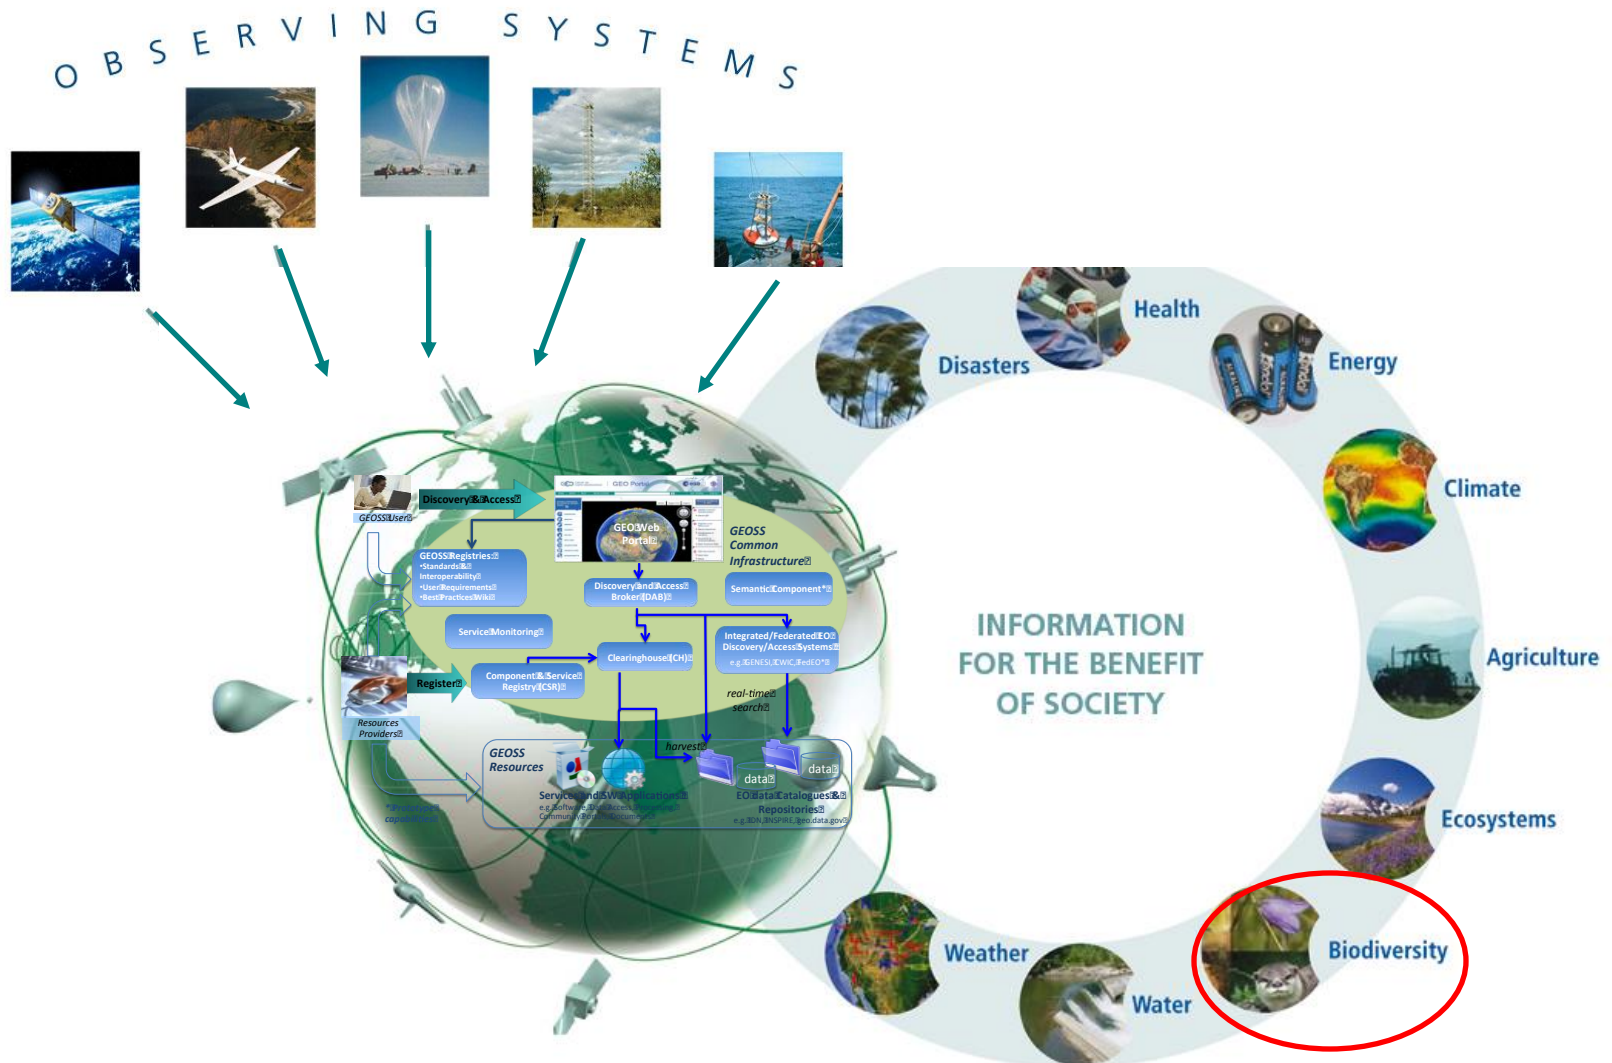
OBSERVING SYSTEMS

GEOSS User
Discovery & Access
GEO Portal
GEO Web Portal
GEOSS Common Infrastructure
GEOSS Registries
•Standards &
Interoperability
•User Requirements
•Best Practices Wiki
Discovery and Access Broker (DAB)
Semantic Component*
Service Monitoring
Integrated/Federated EO
Discovery/Access Systems
e.g. GENESI, CWIC, FedEO*
Clearinghouse (CH)
Register
Component & Service Registry (CSR)
real-time search
Resources Providers
harvest
GEOSS Resources
data
data
Services and SW Applications
e.g. Software, Data Access, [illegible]
Community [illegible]
EO Data Catalogues & Repositories
e.g. IDN, INSPIRE, geo.data.gov
*Prototype capabilities

Disasters
Health
Energy
Climate
Agriculture
Ecosystems
Biodiversity
Water
Weather

INFORMATION FOR THE BENEFIT OF SOCIETY